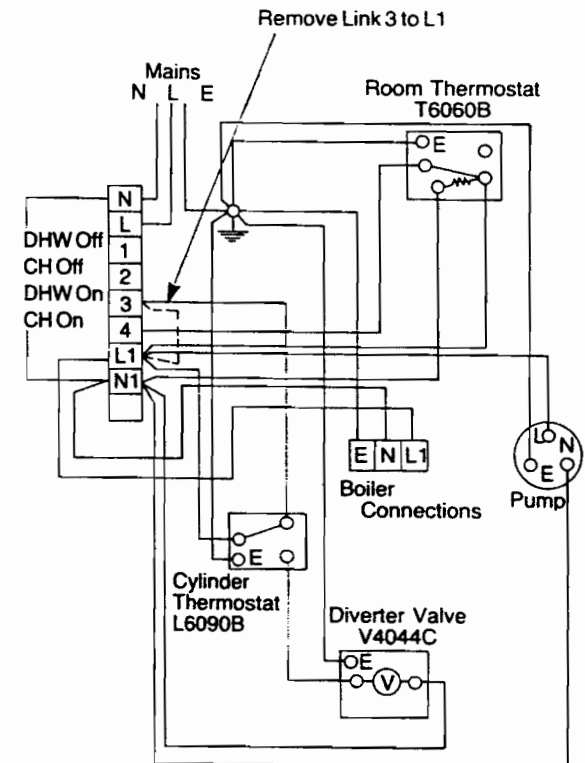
Remove Link 3 to L1

Mains
N L E

Room Thermostat
T6060B

E

N
L
1
2
3
4
L1
N1

DHW Off
CH Off
DHW On
CH On

E N L1
Boiler
Connections

L
N
E
Pump

E
Cylinder
Thermostat
L6090B

Diverter Valve
V4044C
E
V